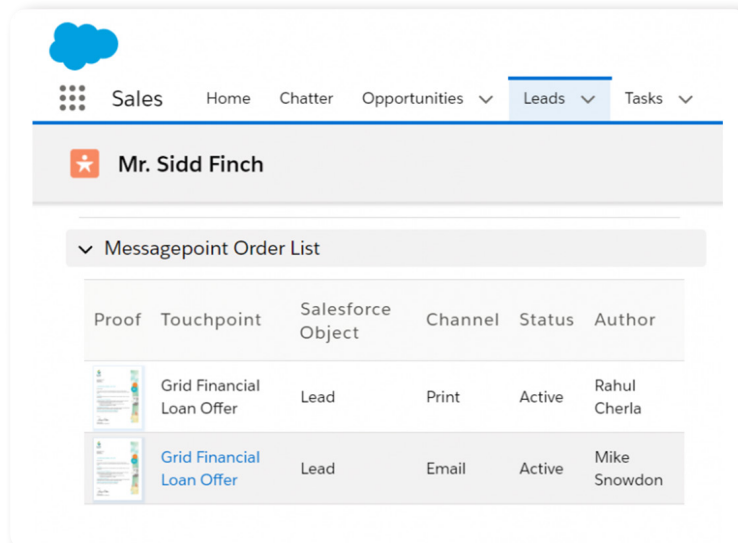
Sales Home Chatter Opportunities Leads Tasks

Mr. Sidd Finch

Messagepoint Order List

| Proof | Touchpoint | Salesforce Object | Channel | Status | Author |
|---|---|---|---|---|---|
| | Grid Financial Loan Offer | Lead | Print | Active | Rahul Cherla |
| | Grid Financial Loan Offer | Lead | Email | Active | Mike Snowdon |